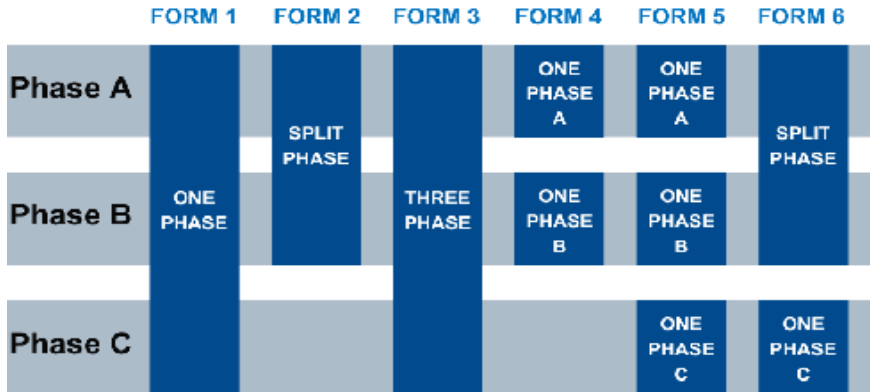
| | FORM 1 | FORM 2 | FORM 3 | FORM 4 | FORM 5 | FORM 6 |
|---|---|---|---|---|---|---|
| Phase A | ONE PHASE | SPLIT PHASE | THREE PHASE | ONE PHASE A | ONE PHASE A | SPLIT PHASE |
| Phase B | | | | ONE PHASE B | ONE PHASE B | |
| Phase C | | | | | ONE PHASE C | ONE PHASE C |